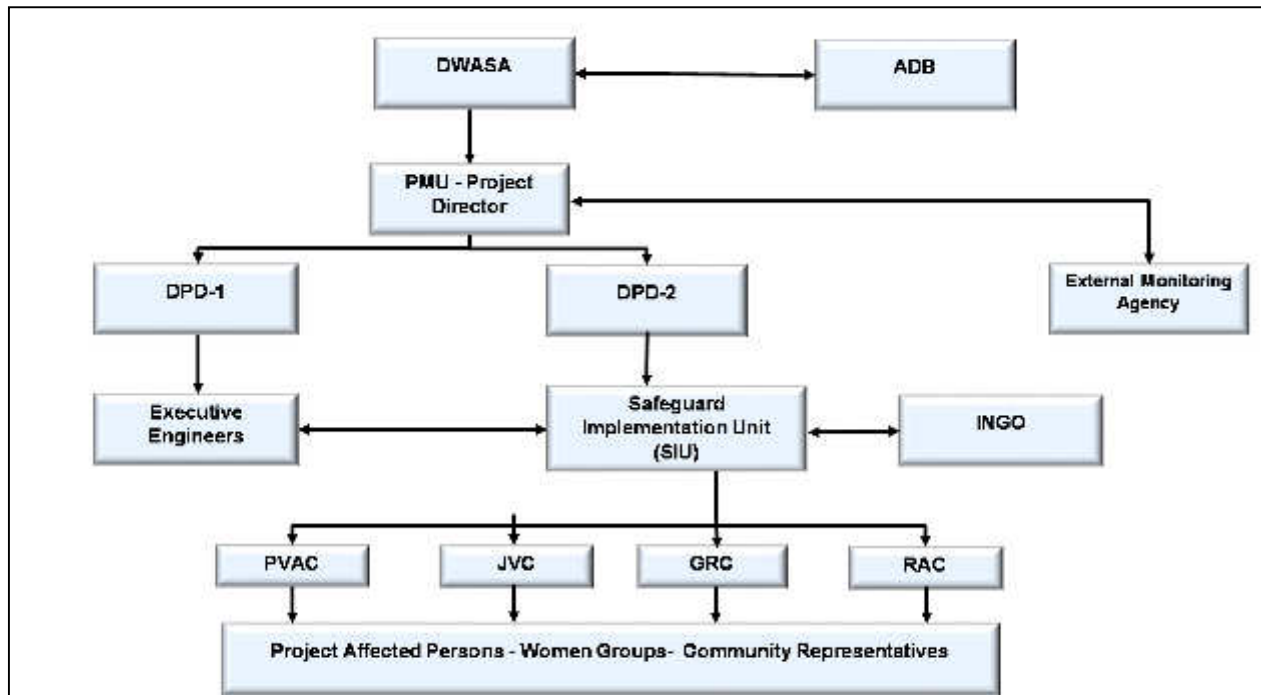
DWASA

ADB

PMU - Project Director

DPD-1

DPD-2

External Monitoring Agency

Executive Engineers

Safeguard Implementation Unit (SIU)

INGO

PVAC

JVC

GRC

RAC

Project Affected Persons - Women Groups- Community Representatives